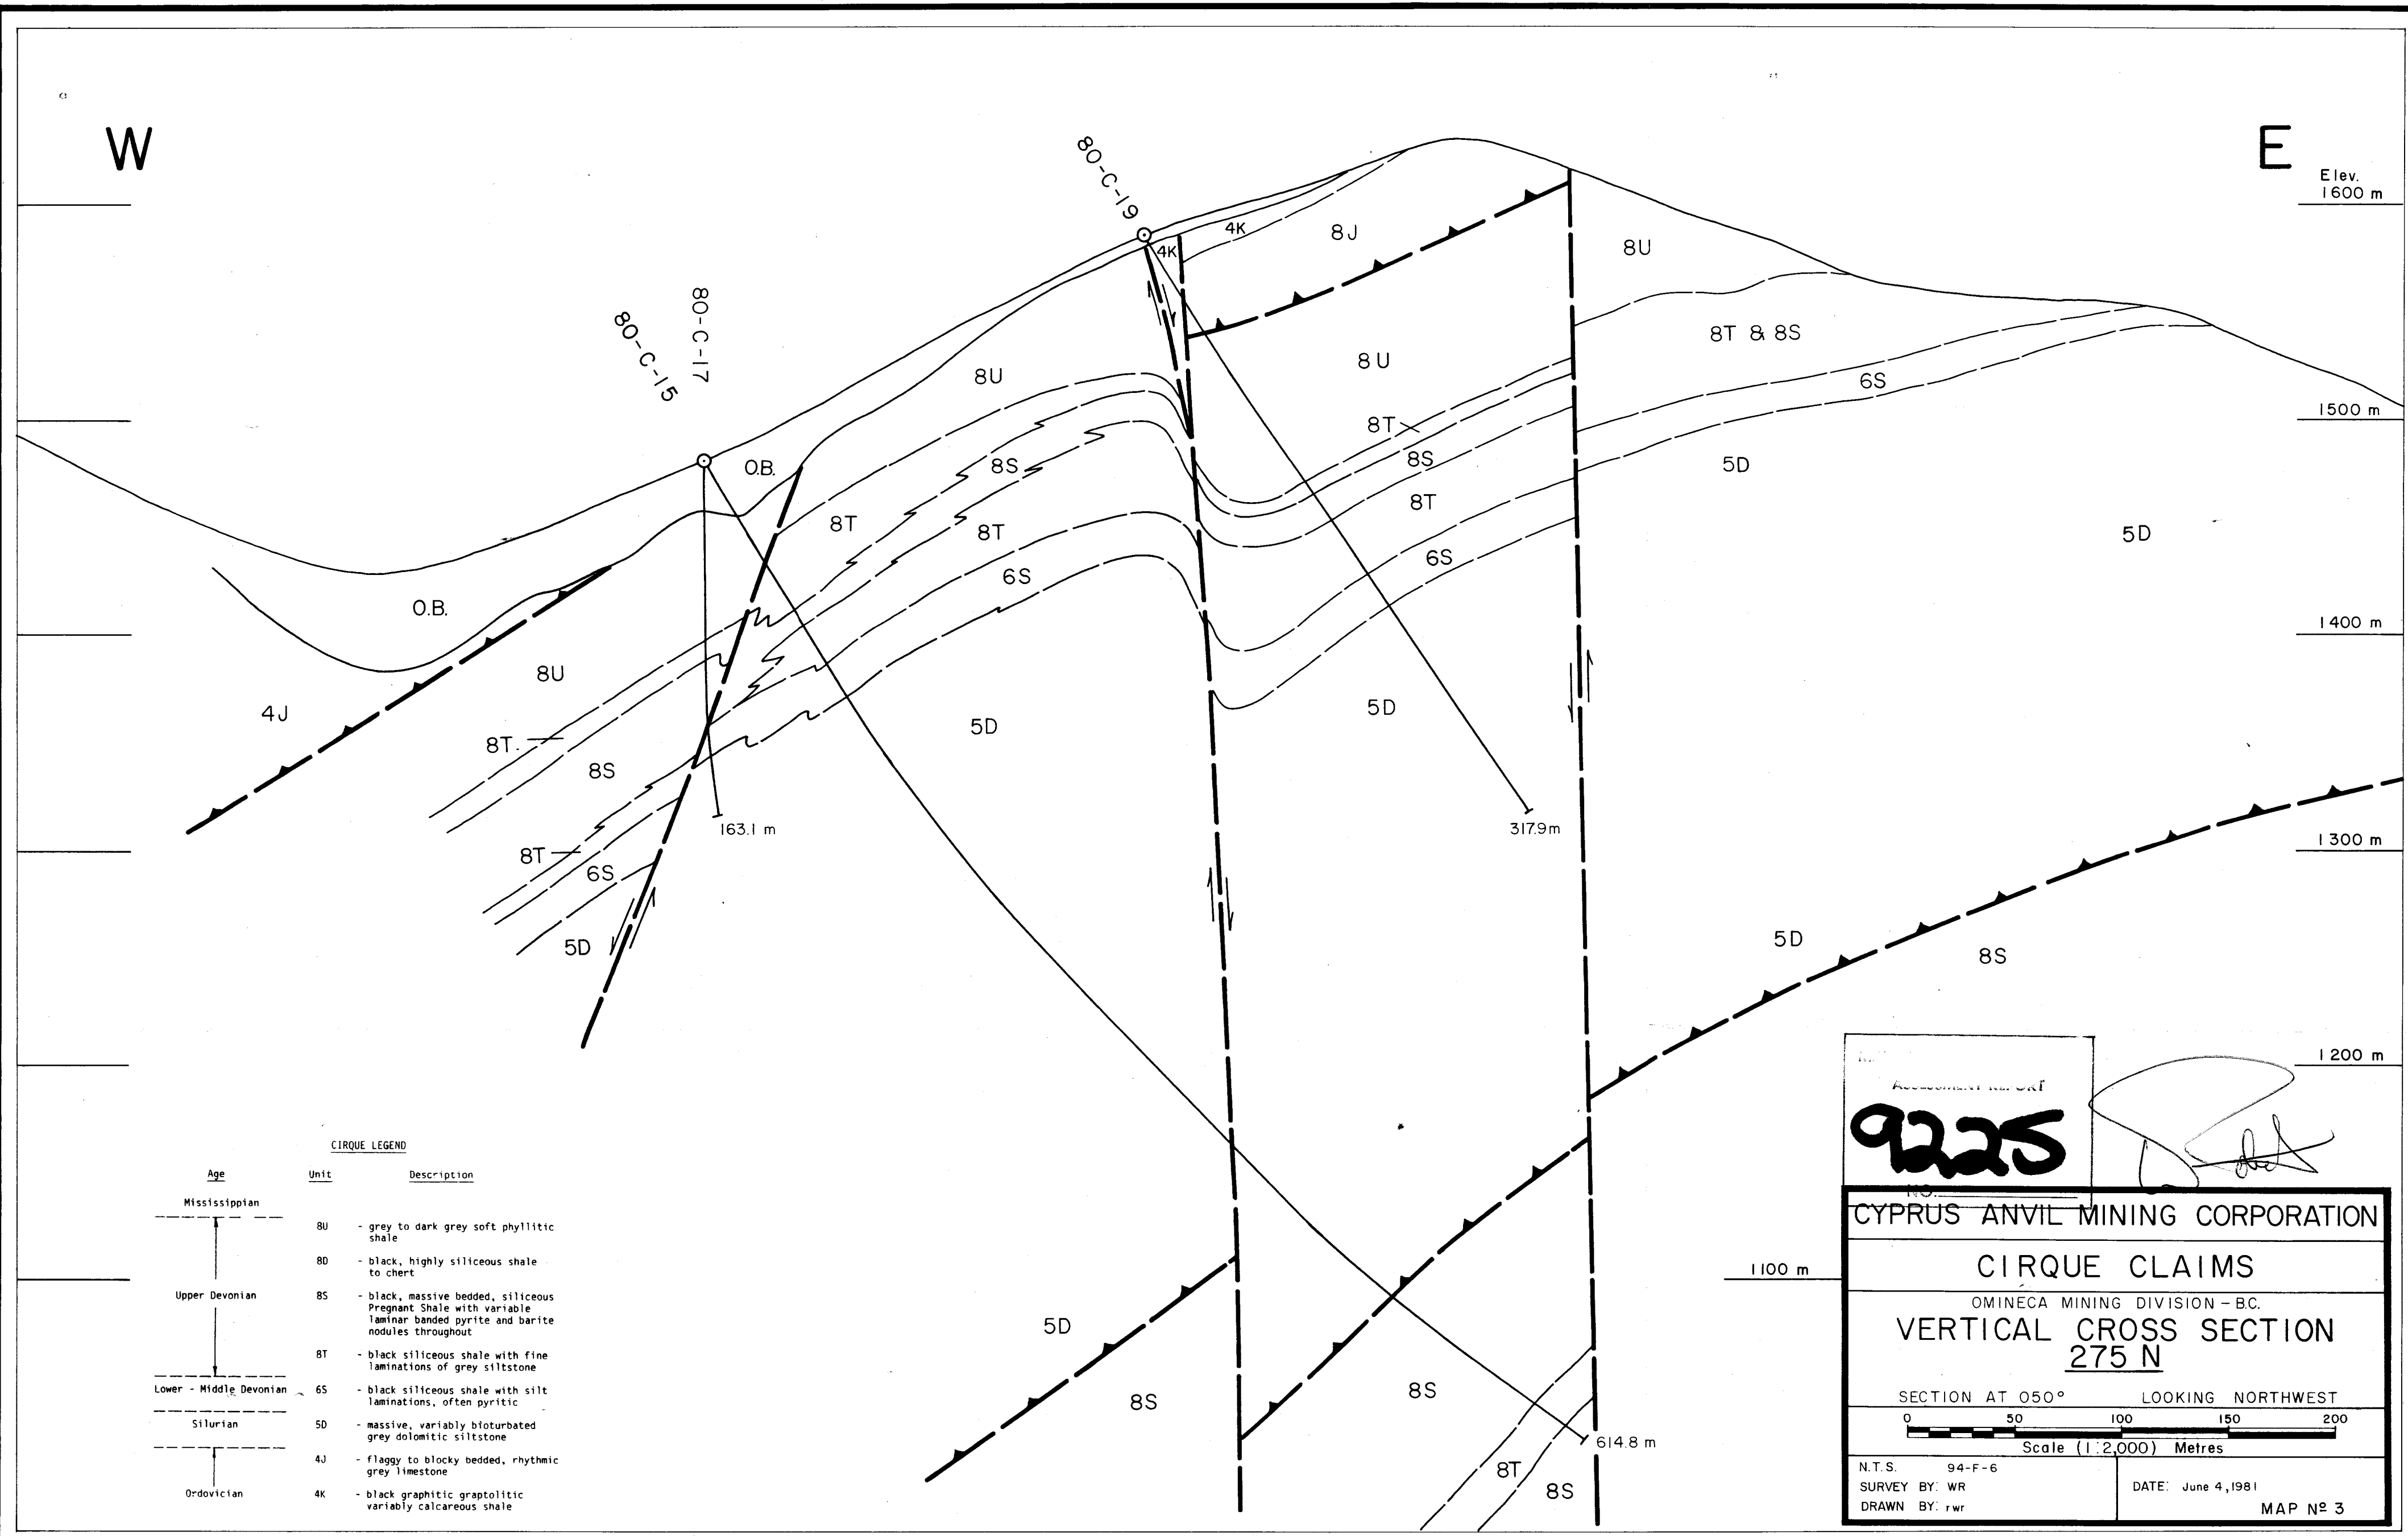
W

E

Elev.
1600 m

1500 m

1400 m

1300 m

1200 m

1100 m

80-C-19

80-C-17

80-C-15

4K

4K

8J

8U

8U

8T & 8S

8U

6S

8U

O.B.

8S

8T

8S

5D

8T

8T

8T

5D

6S

6S

O.B.

8U

4J

8T

8S

5D

5D

8T

6S

5D

163.1 m

317.9m

5D

8S

5D

8S

8S

8T

8S

614.8 m

CIRQUE LEGEND

| Age | Unit | Description |
|---|---|---|
| Mississippian | | |
| | 8U | - grey to dark grey soft phyllitic shale |
| | 8D | - black, highly siliceous shale to chert |
| Upper Devonian | 8S | - black, massive bedded, siliceous Pregnant Shale with variable laminar banded pyrite and barite nodules throughout |
| | 8T | - black siliceous shale with fine laminations of grey siltstone |
| Lower - Middle Devonian | 6S | - black siliceous shale with silt laminations, often pyritic |
| Silurian | 5D | - massive, variably bioturbated grey dolomitic siltstone |
| | 4J | - flaggy to blocky bedded, rhythmic grey limestone |
| Ordovician | 4K | - black graphitic graptolitic variably calcareous shale |

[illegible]
ASSESSMENT REPORT
9225
NO.

CYPRUS ANVIL MINING CORPORATION

CIRQUE CLAIMS

OMINECA MINING DIVISION - B.C.

VERTICAL CROSS SECTION
275 N

SECTION AT 050°    LOOKING NORTHWEST

0 50 100 150 200
Scale (1:2,000) Metres

N.T.S. 94-F-6
SURVEY BY: WR
DRAWN BY: rwr

DATE: June 4, 1981

MAP Nº 3